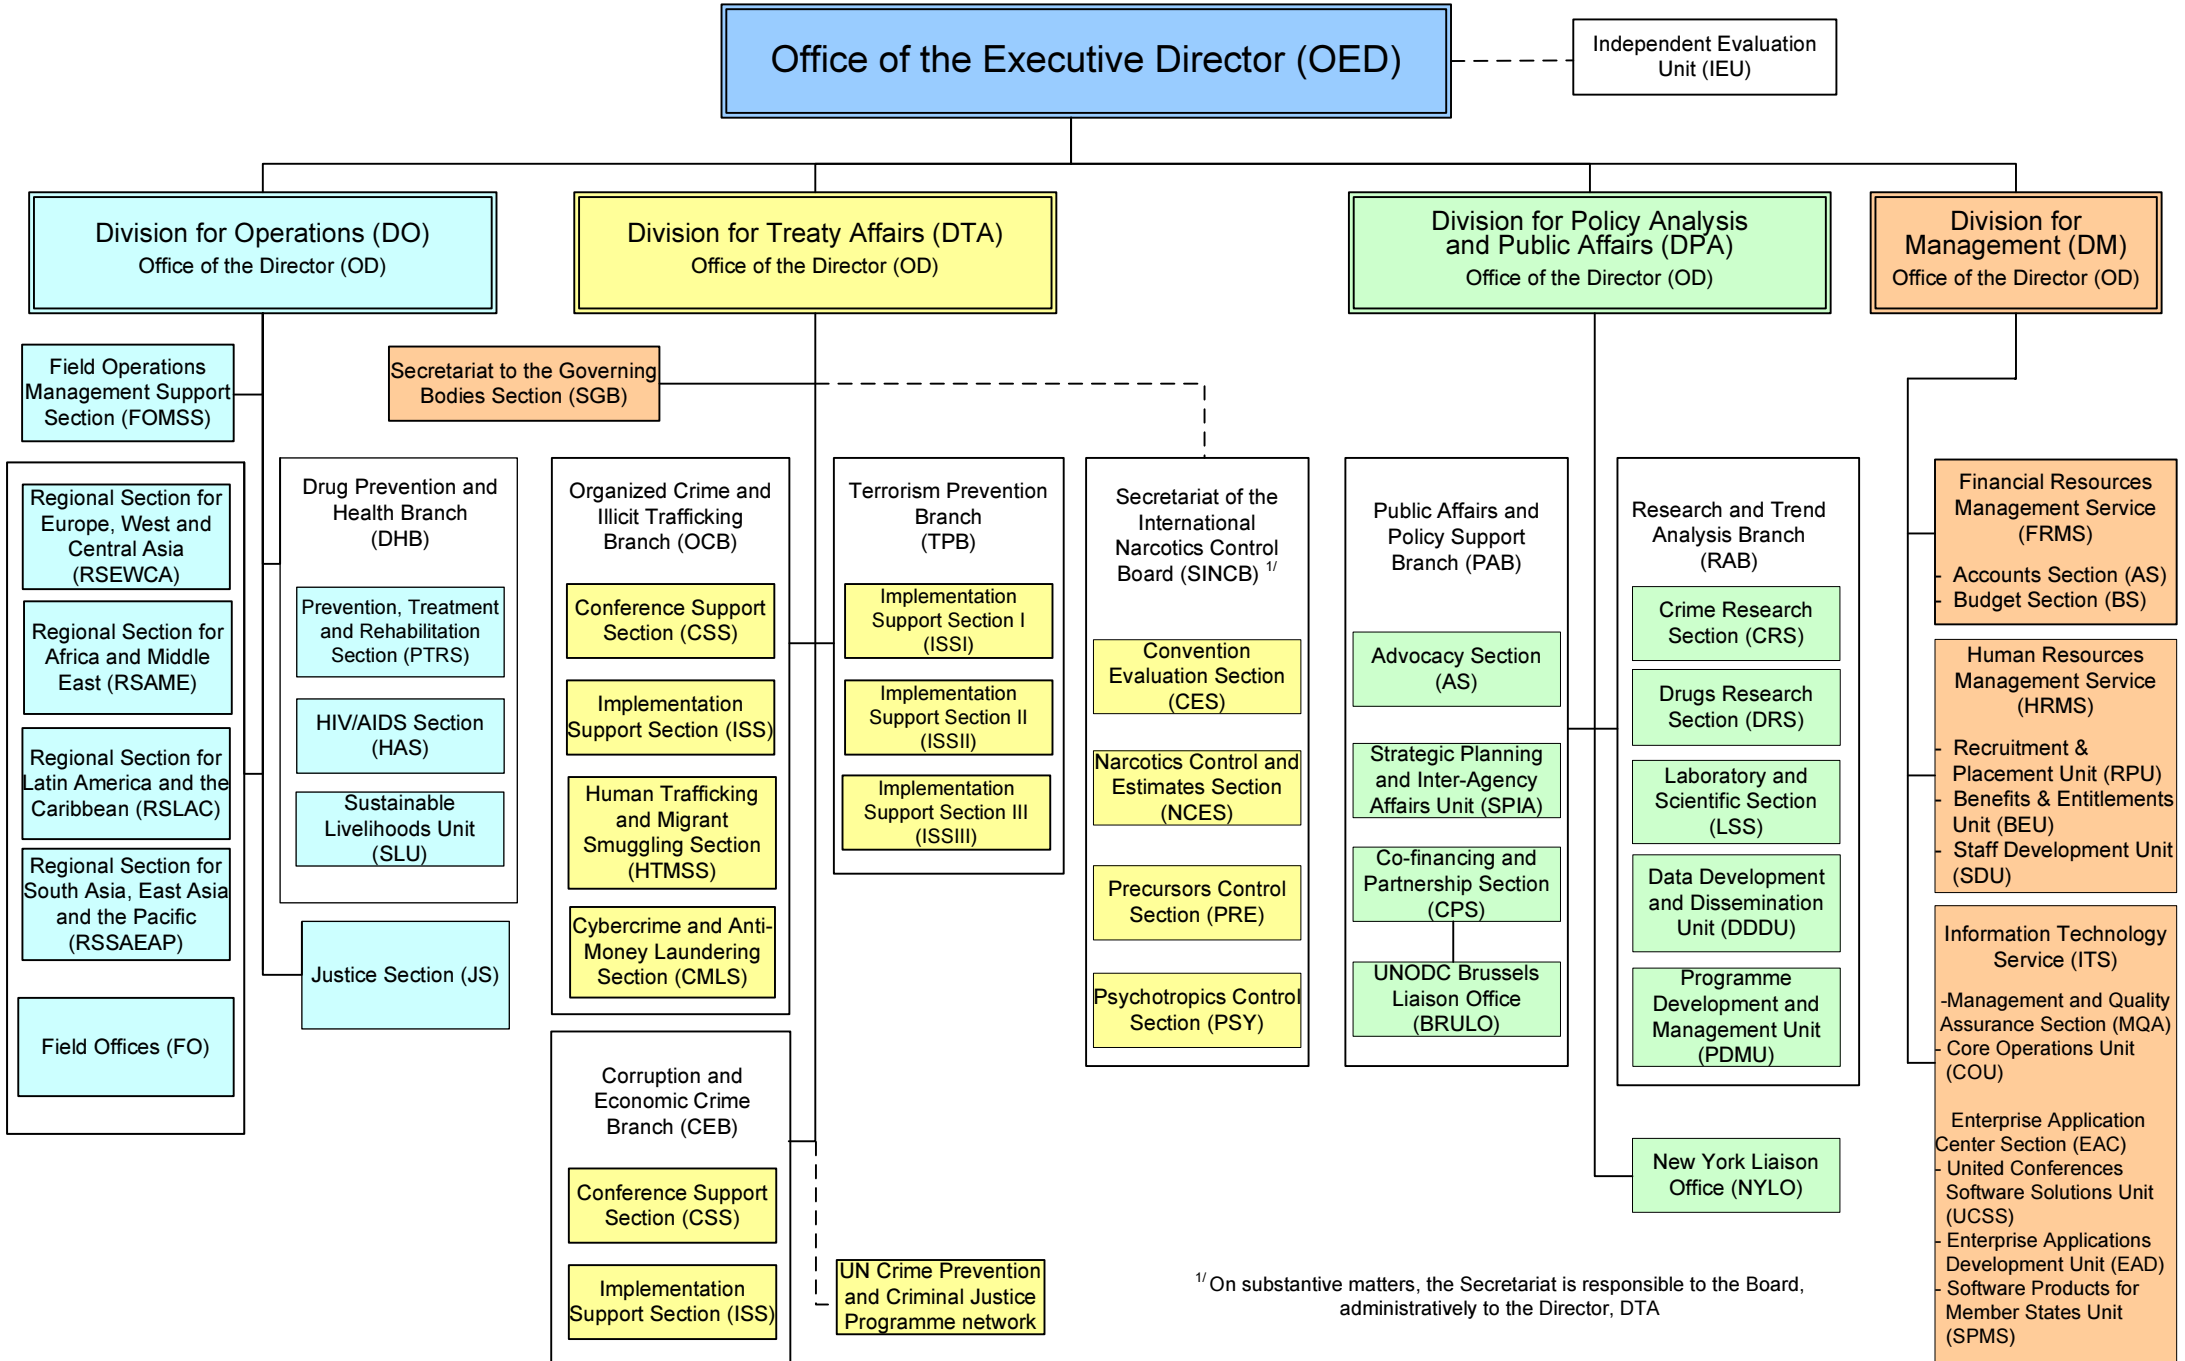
Office of the Executive Director (OED)

Independent Evaluation Unit (IEU)

Division for Operations (DO)
Office of the Director (OD)

Division for Treaty Affairs (DTA)
Office of the Director (OD)

Division for Policy Analysis and Public Affairs (DPA)
Office of the Director (OD)

Division for Management (DM)
Office of the Director (OD)

Field Operations Management Support Section (FOMSS)

Secretariat to the Governing Bodies Section (SGB)

Regional Section for Europe, West and Central Asia (RSEWCA)

Regional Section for Africa and Middle East (RSAME)

Regional Section for Latin America and the Caribbean (RSLAC)

Regional Section for South Asia, East Asia and the Pacific (RSSAEAP)

Field Offices (FO)

Drug Prevention and Health Branch (DHB)

Prevention, Treatment and Rehabilitation Section (PTRS)

HIV/AIDS Section (HAS)

Sustainable Livelihoods Unit (SLU)

Justice Section (JS)

Organized Crime and Illicit Trafficking Branch (OCB)

Conference Support Section (CSS)

Implementation Support Section (ISS)

Human Trafficking and Migrant Smuggling Section (HTMSS)

Cybercrime and Anti-Money Laundering Section (CMLS)

Corruption and Economic Crime Branch (CEB)

Conference Support Section (CSS)

Implementation Support Section (ISS)

UN Crime Prevention and Criminal Justice Programme network

Terrorism Prevention Branch (TPB)

Implementation Support Section I (ISSI)

Implementation Support Section II (ISSII)

Implementation Support Section III (ISSIII)

Secretariat of the International Narcotics Control Board (SINCB) $^{1/}$

Convention Evaluation Section (CES)

Narcotics Control and Estimates Section (NCES)

Precursors Control Section (PRE)

Psychotropics Control Section (PSY)

Public Affairs and Policy Support Branch (PAB)

Advocacy Section (AS)

Strategic Planning and Inter-Agency Affairs Unit (SPIA)

Co-financing and Partnership Section (CPS)

UNODC Brussels Liaison Office (BRULO)

Research and Trend Analysis Branch (RAB)

Crime Research Section (CRS)

Drugs Research Section (DRS)

Laboratory and Scientific Section (LSS)

Data Development and Dissemination Unit (DDDU)

Programme Development and Management Unit (PDMU)

New York Liaison Office (NYLO)

Financial Resources Management Service (FRMS)
- Accounts Section (AS)
- Budget Section (BS)

Human Resources Management Service (HRMS)
- Recruitment & Placement Unit (RPU)
- Benefits & Entitlements Unit (BEU)
- Staff Development Unit (SDU)

Information Technology Service (ITS)
-Management and Quality Assurance Section (MQA)
- Core Operations Unit (COU)
Enterprise Application Center Section (EAC)
- United Conferences Software Solutions Unit (UCSS)
- Enterprise Applications Development Unit (EAD)
- Software Products for Member States Unit (SPMS)

$^{1/}$ On substantive matters, the Secretariat is responsible to the Board, administratively to the Director, DTA